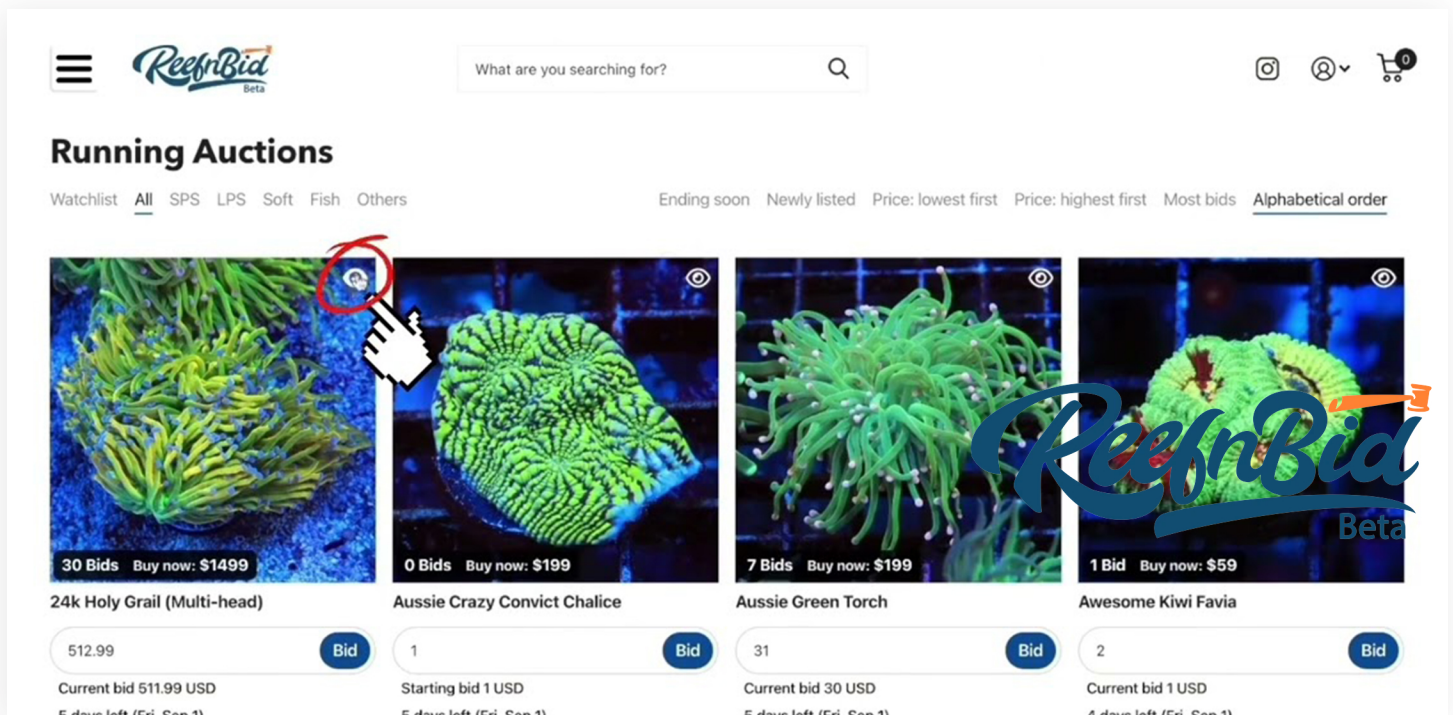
ReefnBid Beta

What are you searching for?

0

Running Auctions

Watchlist All SPS LPS Soft Fish Others

Ending soon Newly listed Price: lowest first Price: highest first Most bids Alphabetical order

30 Bids Buy now: $1499

24k Holy Grail (Multi-head)

512.99 Bid

Current bid 511.99 USD

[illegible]

0 Bids Buy now: $199

Aussie Crazy Convict Chalice

1 Bid

Starting bid 1 USD

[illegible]

7 Bids Buy now: $199

Aussie Green Torch

31 Bid

Current bid 30 USD

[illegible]

1 Bid Buy now: $59

Awesome Kiwi Favia

2 Bid

Current bid 1 USD

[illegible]

ReefnBid Beta